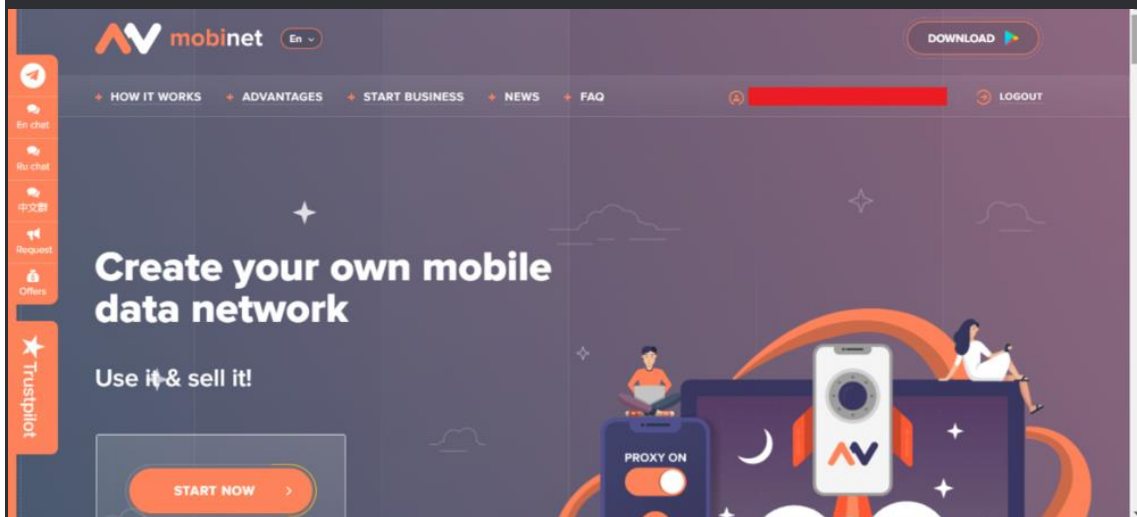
mobinet En

DOWNLOAD

En chat
Ru chat
中文群
Request
Offers

Trustpilot

HOW IT WORKS ADVANTAGES START BUSINESS NEWS FAQ

LOGOUT

Create your own mobile data network

Use it & sell it!

START NOW

PROXY ON